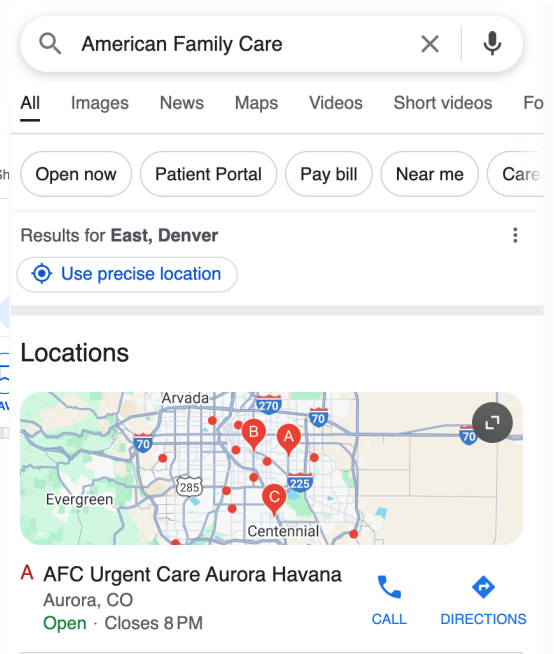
American Family Care

All Images News Maps Videos Short videos Fo

Open now Patient Portal Pay bill Near me Care

Results for **East, Denver**

Use precise location

Locations

Arvada 270 70 B A 70 70 Evergreen 285 225 C Centennial

A AFC Urgent Care Aurora Havana
Aurora, CO
Open · Closes 8 PM

CALL DIRECTIONS